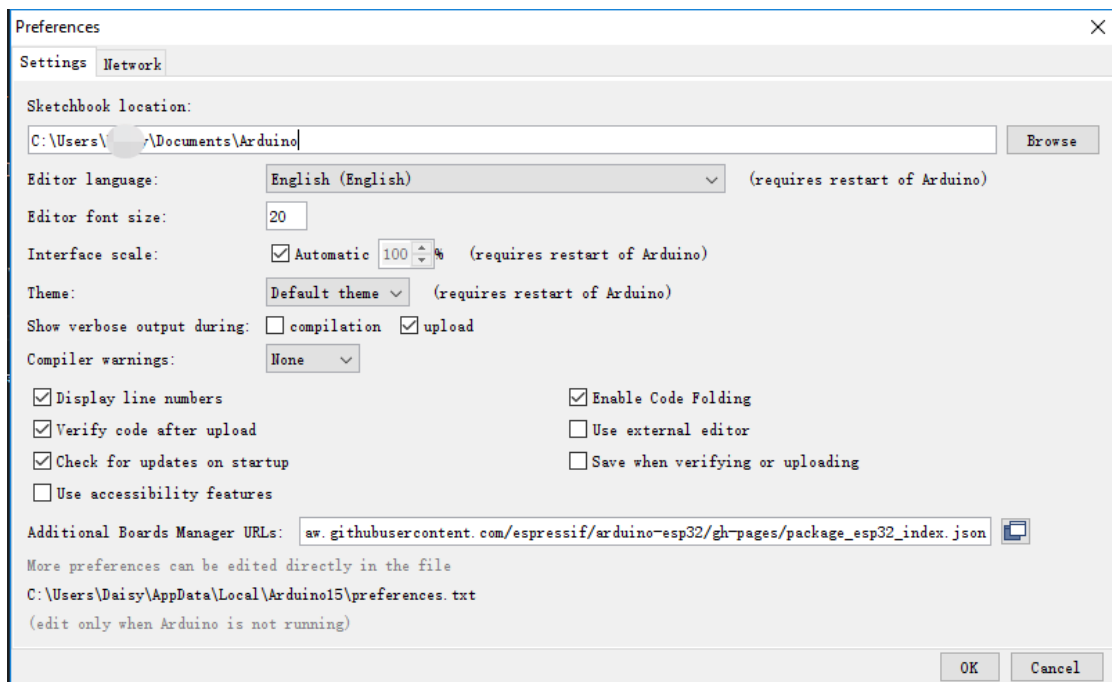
Preferences

Settings Network

Sketchbook location:

C:\Users\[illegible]\Documents\Arduino

Browse

Editor language: English (English) (requires restart of Arduino)

Editor font size: 20

Interface scale: Automatic 100 % (requires restart of Arduino)

Theme: Default theme (requires restart of Arduino)

Show verbose output during: compilation upload

Compiler warnings: None

Display line numbers

Enable Code Folding

Verify code after upload

Use external editor

Check for updates on startup

Save when verifying or uploading

Use accessibility features

Additional Boards Manager URLs: aw.githubusercontent.com/espressif/arduino-esp32/gh-pages/package_esp32_index.json

More preferences can be edited directly in the file

C:\Users\Daisy\AppData\Local\Arduino15\preferences.txt

(edit only when Arduino is not running)

OK Cancel